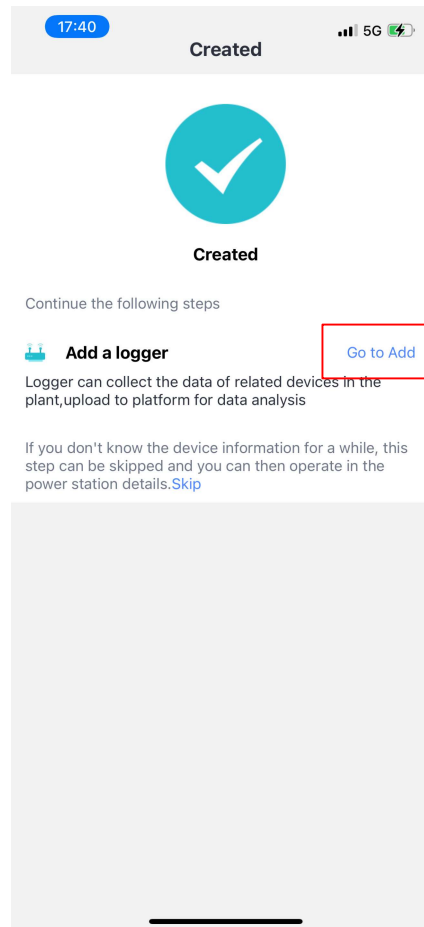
17:40
5G
Created

Created

Continue the following steps

Add a logger
Go to Add

Logger can collect the data of related devices in the plant,upload to platform for data analysis

If you don't know the device information for a while, this step can be skipped and you can then operate in the power station details.Skip